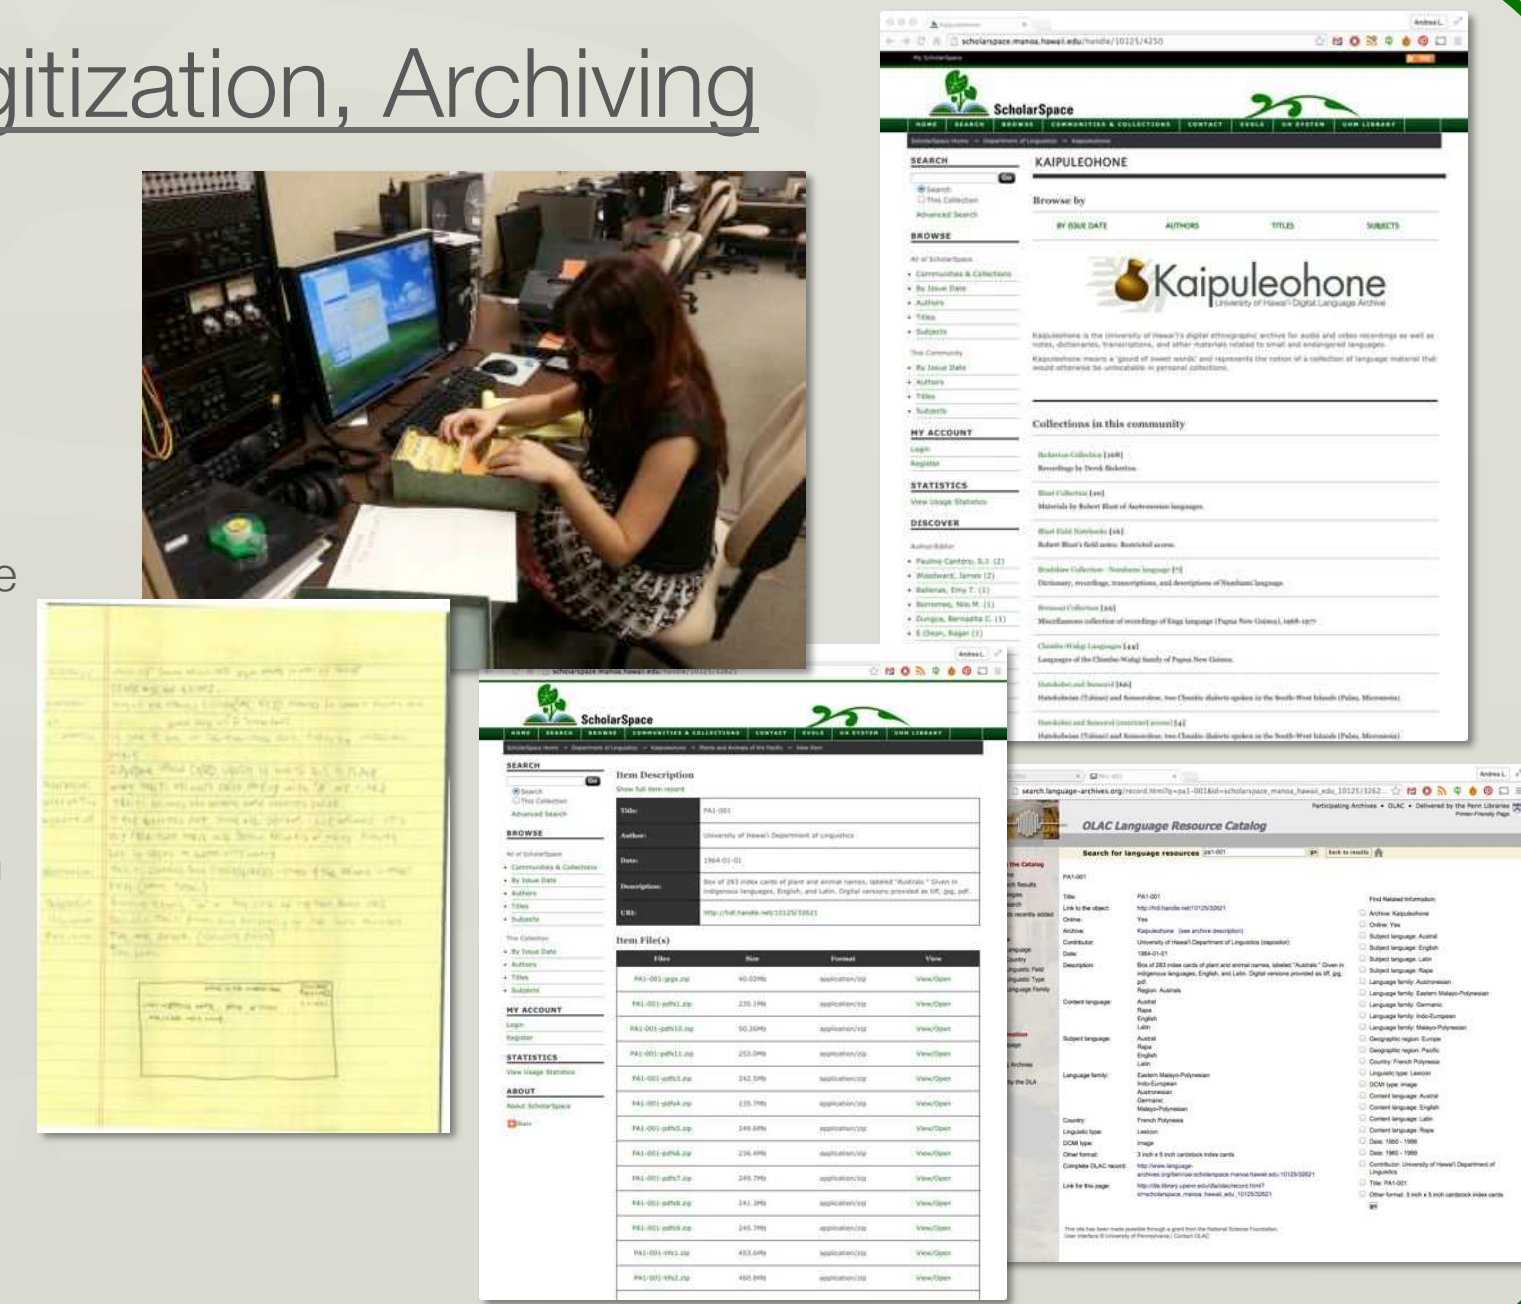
gitization, Archiving

e

ScholarSpace

KAIPULEOHONE

SEARCH

BROWSE

Browse by

BY ISSUE DATE AUTHORS TITLES SUBJECTS

Kaipuleohone
University of Hawai'i Digital Language Archive

MY ACCOUNT

STATISTICS

DISCOVER

Collections in this community

ScholarSpace

SEARCH

Item Description

BROWSE

MY ACCOUNT

STATISTICS

ABOUT

Item File(s)

OLAC Language Resource Catalog

Search for language resources